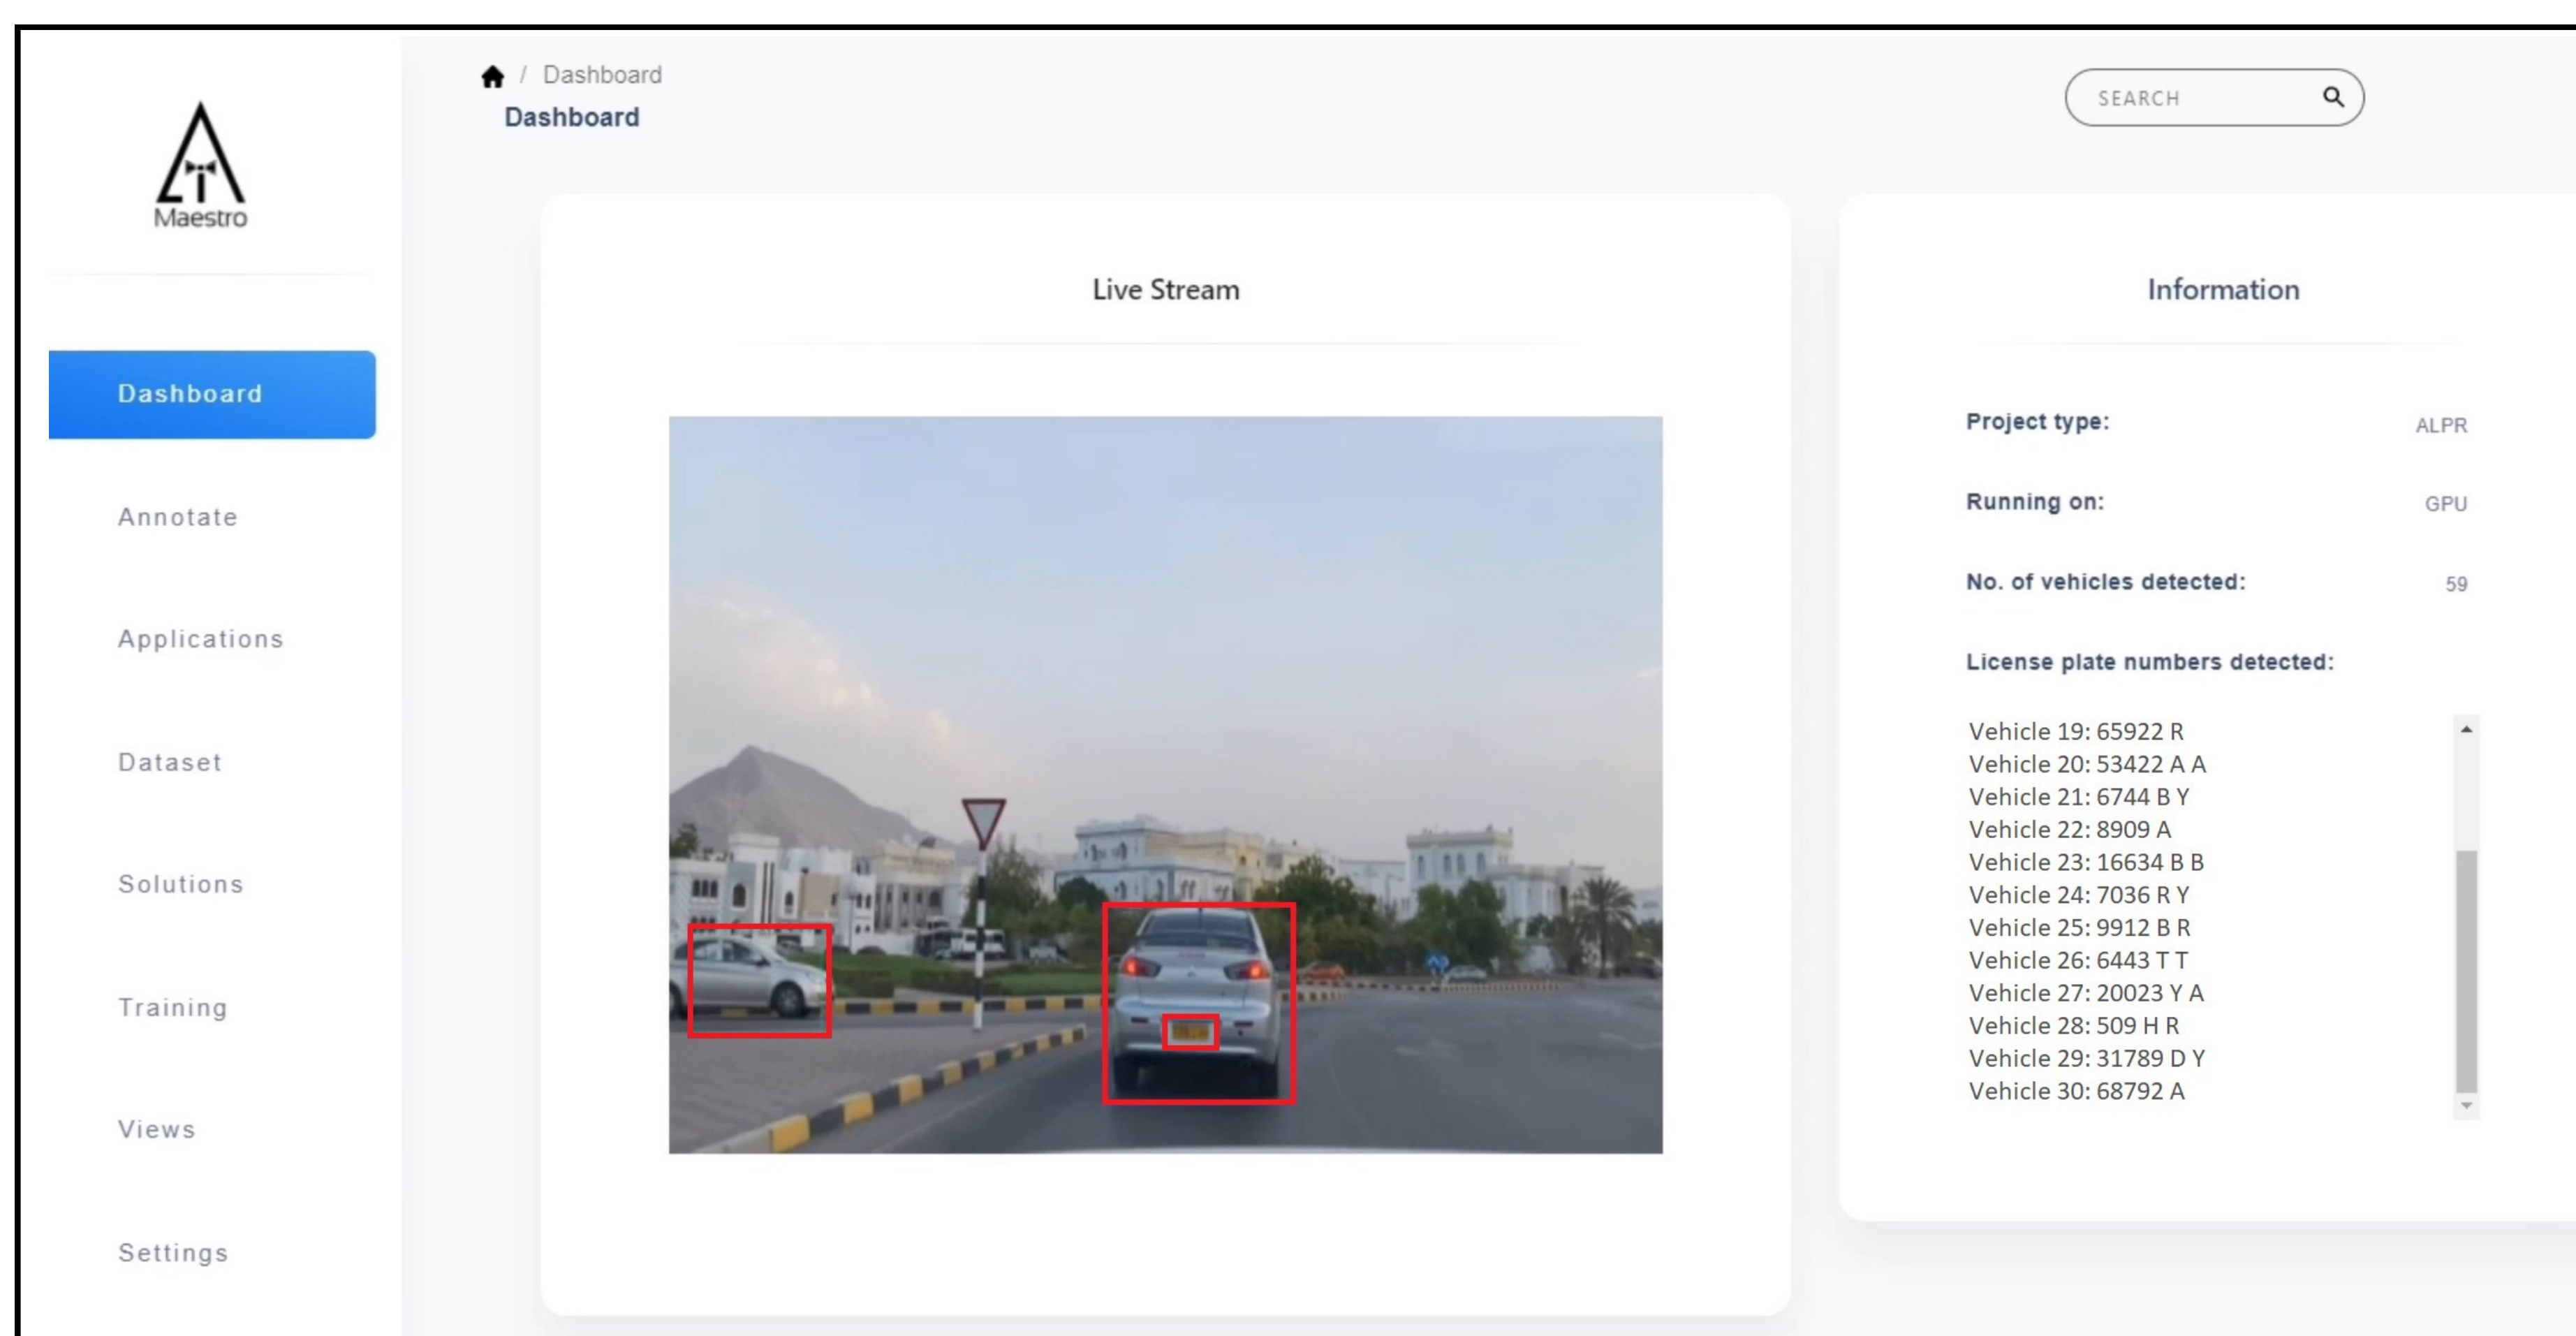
Maestro

Dashboard

Annotate

Applications

Dataset

Solutions

Training

Views

Settings

/ Dashboard

Dashboard

SEARCH

Live Stream

Information

Project type: ALPR

Running on: GPU

No. of vehicles detected: 59

License plate numbers detected:

Vehicle 19: 65922 R
Vehicle 20: 53422 A A
Vehicle 21: 6744 B Y
Vehicle 22: 8909 A
Vehicle 23: 16634 B B
Vehicle 24: 7036 R Y
Vehicle 25: 9912 B R
Vehicle 26: 6443 T T
Vehicle 27: 20023 Y A
Vehicle 28: 509 H R
Vehicle 29: 31789 D Y
Vehicle 30: 68792 A